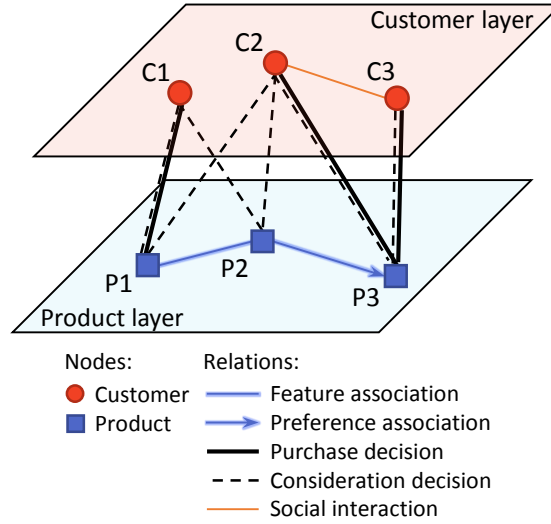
Customer layer

C1

C2

C3

P1

P2

P3

Product layer

Nodes:

Customer

Product

Relations:

Feature association

Preference association

Purchase decision

Consideration decision

Social interaction